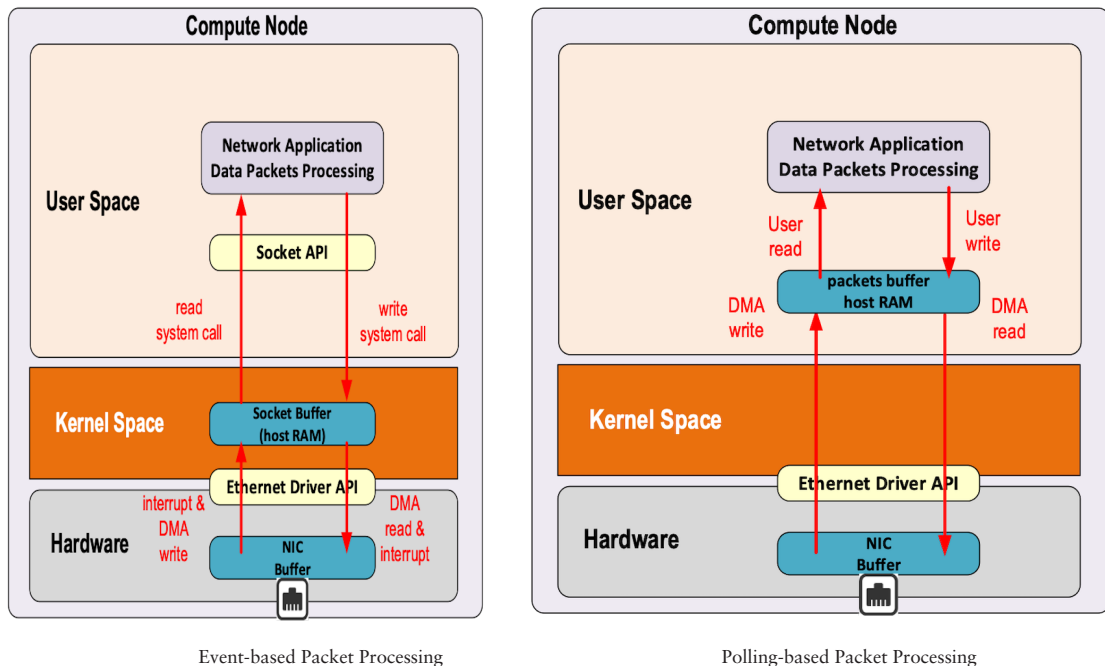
Compute Node

User Space

Network Application
Data Packets Processing

Socket API

read
system call

write
system call

Kernel Space

Socket Buffer
(host RAM)

Ethernet Driver API

Hardware

interrupt &
DMA
write

DMA
read &
interrupt

NIC
Buffer

Event-based Packet Processing

Compute Node

User Space

Network Application
Data Packets Processing

User
read

User
write

packets buffer
host RAM

DMA
write

DMA
read

Kernel Space

Ethernet Driver API

Hardware

NIC
Buffer

Polling-based Packet Processing